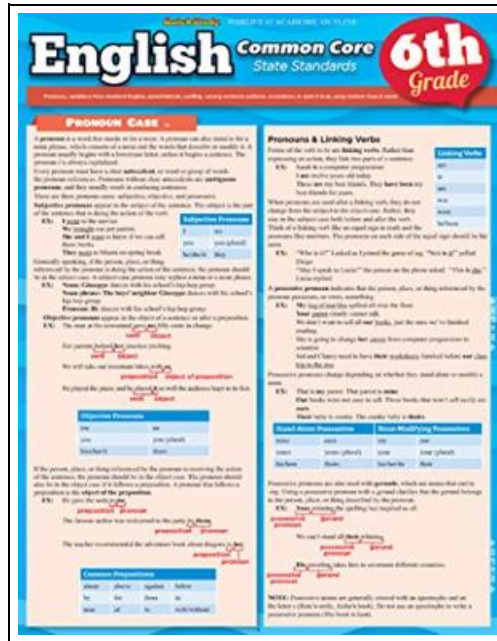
QuickStudy WORLD'S #1 ACADEMIC OUTLINE

English Common Core State Standards 6th Grade

Pronoun Case

Pronouns & Linking Verbs

Subjective Pronouns

| I | we |
|---|---|
| you | you (plural) |
| he/she/it | they |

Linking Verbs

| am |
|---|
| is |
| are |
| was |
| were |
| be/been |

Objective Pronouns

| me | us |
|---|---|
| you | you (plural) |
| him/her/it | them |

Common Prepositions

| about | above | against | below |
|---|---|---|---|
| by | for | from | in |
| near | of | to | with/without |

Stand-Alone Possessives | Noun-Modifying Possessives

| mine | ours | my | our |
|---|---|---|---|
| yours | yours (plural) | your | your (plural) |
| his/hers | theirs | his/her/its | their |

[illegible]